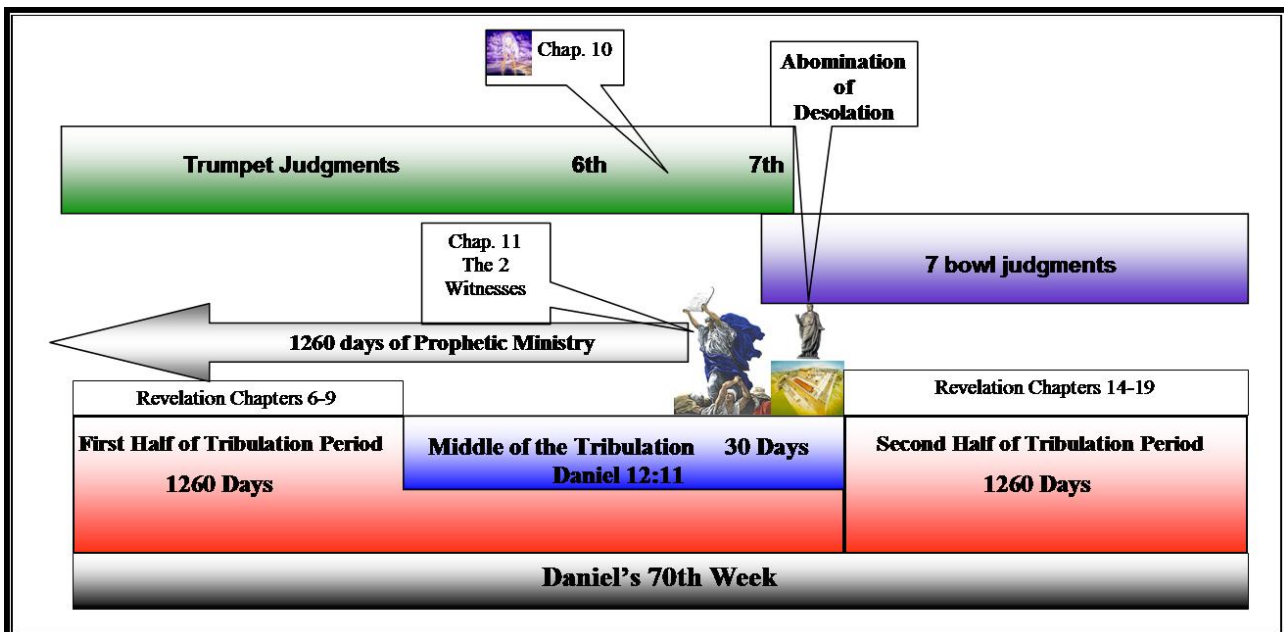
Chap. 10

Abomination of Desolation

Trumpet Judgments 6th 7th

Chap. 11 The 2 Witnesses

7 bowl judgments

1260 days of Prophetic Ministry

Revelation Chapters 6-9

Revelation Chapters 14-19

First Half of Tribulation Period

1260 Days

Middle of the Tribulation 30 Days

Daniel 12:11

Second Half of Tribulation Period

1260 Days

Daniel's 70th Week